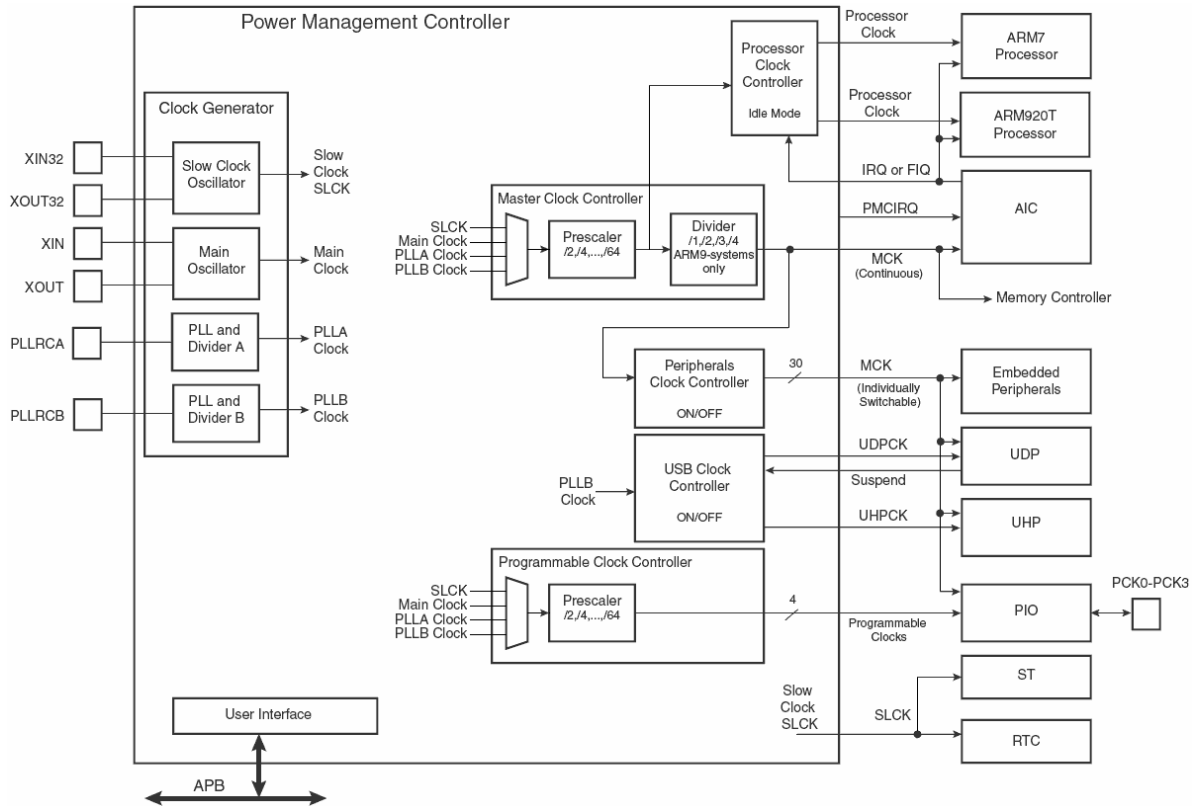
Power Management Controller

Clock Generator

XIN32
XOUT32
Slow Clock Oscillator
Slow Clock SLCK

XIN
XOUT
Main Oscillator
Main Clock

PLLRCA
PLL and Divider A
PLLA Clock

PLLRCB
PLL and Divider B
PLLB Clock

Processor Clock Controller
Idle Mode

Processor Clock
ARM7 Processor

Processor Clock
ARM920T Processor

IRQ or FIQ

Master Clock Controller
SLCK
Main Clock
PLLA Clock
PLLB Clock
Prescaler /2,/4,...,/64
Divider /1,/2,/3,/4 ARM9-systems only

PMCIRQ
AIC

MCK (Continuous)
Memory Controller

Peripherals Clock Controller
ON/OFF
30
MCK (Individually Switchable)
Embedded Peripherals

UDPCK
UDP
Suspend

PLLB Clock
USB Clock Controller
ON/OFF
UHPCK
UHP

Programmable Clock Controller
SLCK
Main Clock
PLLA Clock
PLLB Clock
Prescaler /2,/4,...,/64
4
Programmable Clocks
PIO
PCK0-PCK3

ST
Slow Clock SLCK
SLCK
RTC

User Interface
APB